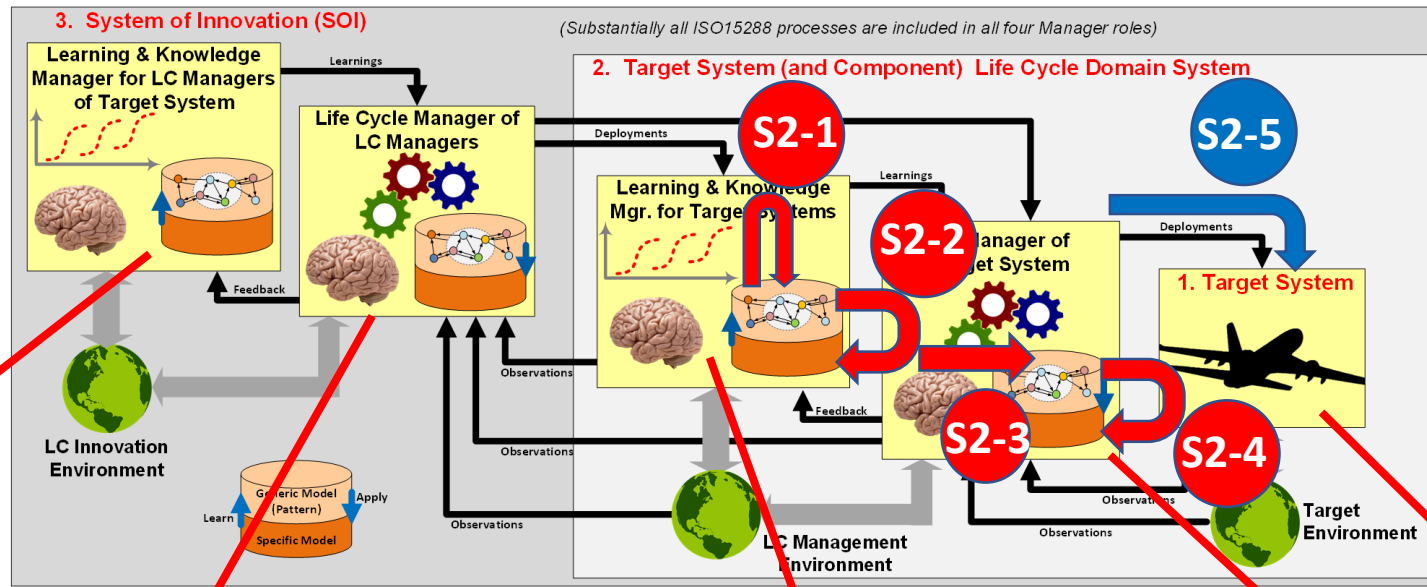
3. System of Innovation (SOI)

(Substantially all ISO15288 processes are included in all four Manager roles)

Learning & Knowledge Manager for LC Managers of Target System

Learnings

Life Cycle Manager of LC Managers

2. Target System (and Component) Life Cycle Domain System

Deployments

S2-1

S2-5

Learning & Knowledge Mgr. for Target Systems

Learnings

S2-2

Manager of Target System

Deployments

1. Target System

Feedback

LC Innovation Environment

Observations

Feedback

S2-3

S2-4

Observations

Observations

Generic Model (Pattern)

Apply

Learn

Specific Model

Observations

Observations

Target Environment

LC Management Environment